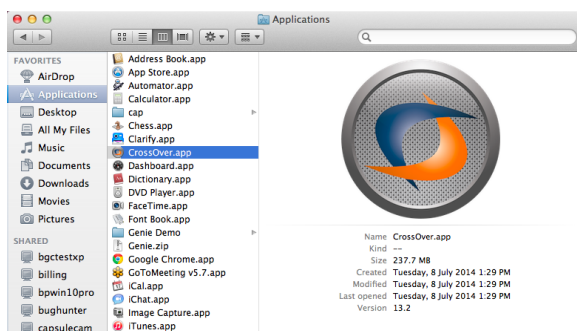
Applications

FAVORITES
AirDrop
Applications
Desktop
All My Files
Music
Documents
Downloads
Movies
Pictures

SHARED
bgctestxp
billing
bpwin10pro
bughunter
capsulecam

Address Book.app
App Store.app
Automator.app
Calculator.app
cap
Chess.app
Clarify.app
CrossOver.app
Dashboard.app
Dictionary.app
DVD Player.app
FaceTime.app
Font Book.app
Genie Demo
Genie.zip
Google Chrome.app
GoToMeeting v5.7.app
iCal.app
iChat.app
Image Capture.app
iTunes.app

| | |
|---|---|
| Name | CrossOver.app |
| Kind | -- |
| Size | 237.7 MB |
| Created | Tuesday, 8 July 2014 1:29 PM |
| Modified | Tuesday, 8 July 2014 1:29 PM |
| Last opened | Tuesday, 8 July 2014 1:29 PM |
| Version | 13.2 |